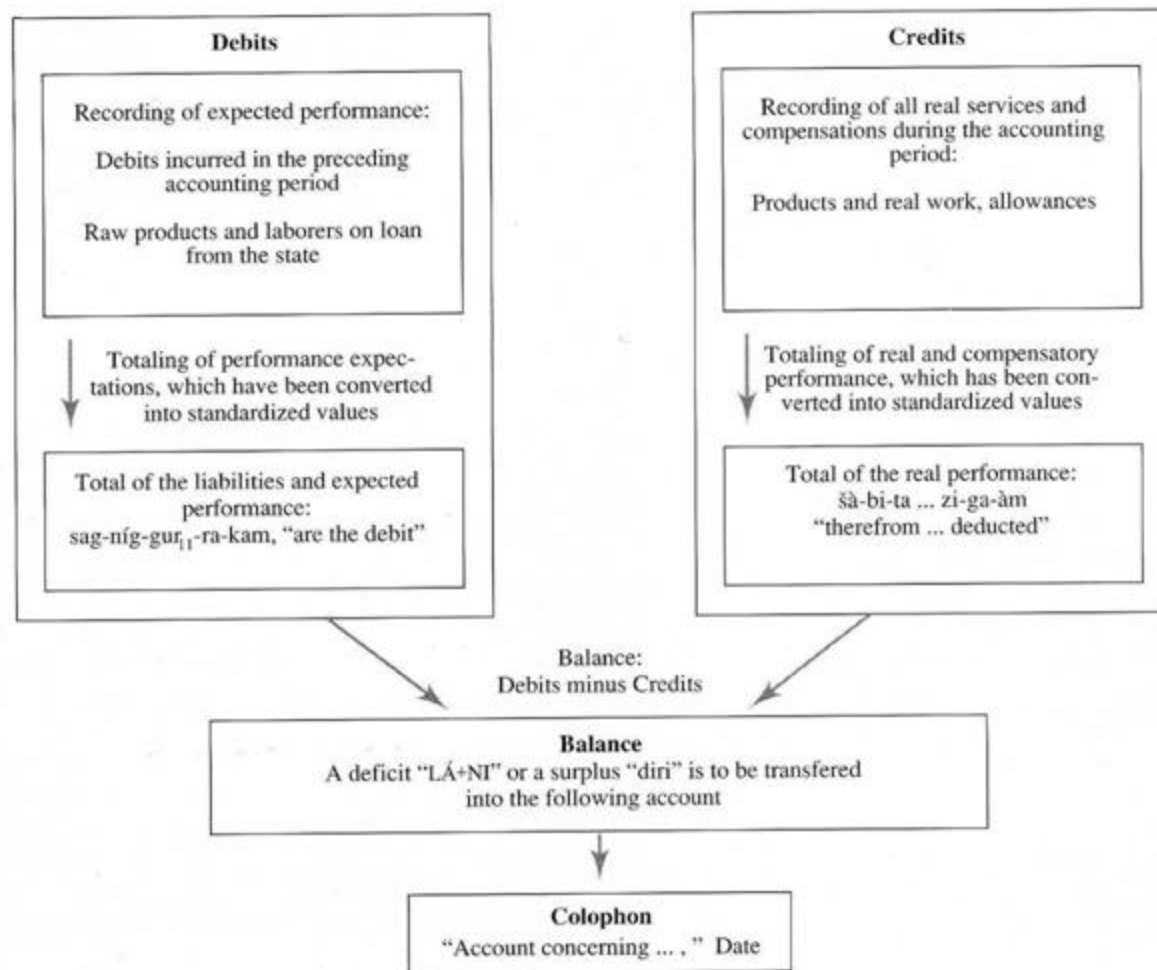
Debits

Recording of expected performance:

Debits incurred in the preceding accounting period

Raw products and laborers on loan from the state

Totaling of performance expectations, which have been converted into standardized values

Total of the liabilities and expected performance: sag-níg-gur$_{11}$-ra-kam, "are the debit"

Credits

Recording of all real services and compensations during the accounting period:

Products and real work, allowances

Totaling of real and compensatory performance, which has been converted into standardized values

Total of the real performance: šà-bi-ta ... zi-ga-àm "therefrom ... deducted"

Balance:
Debits minus Credits

Balance
A deficit "LÁ+NI" or a surplus "diri" is to be transfered into the following account

Colophon
"Account concerning ... ," Date